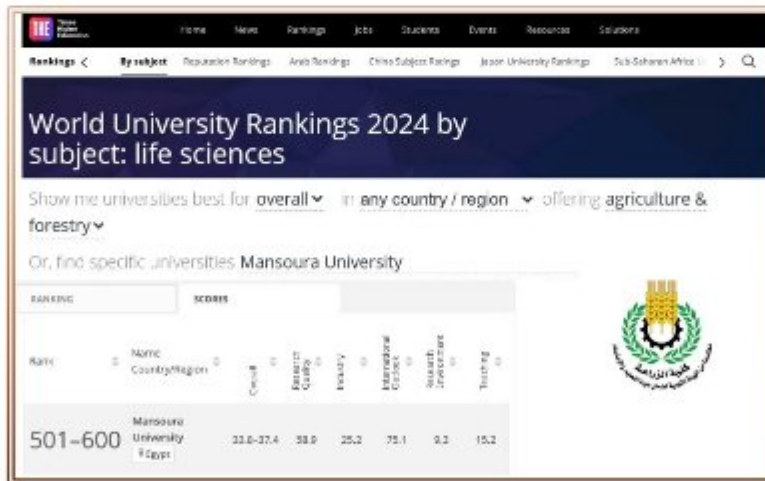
THE Times Higher Education

Home News Rankings Jobs Students Events Resources Solutions

Rankings < By subject Reputation Rankings Arab Rankings China Subject Ratings Japan University Rankings Sub-Saharan Africa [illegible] >

World University Rankings 2024 by subject: life sciences

Show me universities best for overall in any country / region offering agriculture & forestry

Or, find specific universities Mansoura University

RANKING SCORES

| Rank | Name Country/Region | Overall | Research Quality | Industry | International Outlook | Research Environment | Teaching |
|---|---|---|---|---|---|---|---|
| 501–600 | Mansoura University Egypt | 33.0–37.4 | 58.9 | 25.2 | 75.1 | 9.3 | 15.2 |

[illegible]